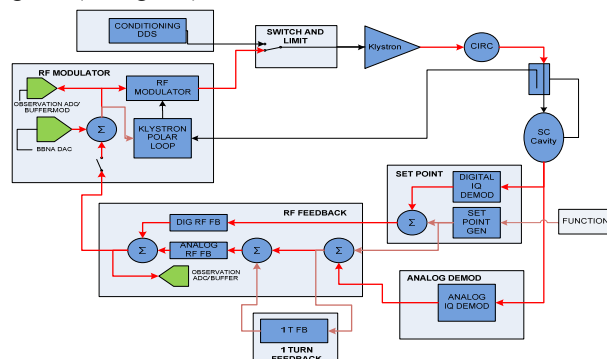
CONDITIONING DDS

SWITCH AND LIMIT

Klystron

CIRC

RF MODULATOR

RF MODULATOR

OBSERVATION ADC/ BUFFERMOD

Σ

KLYSTRON POLAR LOOP

BBNA DAC

SC Cavity

SET POINT

DIGITAL IQ DEMOD

Σ

SET POINT GEN

FUNCTION

RF FEEDBACK

DIG RF FB

Σ

ANALOG RF FB

Σ

Σ

OBSERVATION ADC/BUFFER

ANALOG DEMOD

ANALOG IQ DEMOD

1 T FB

1 TURN FEEDBACK